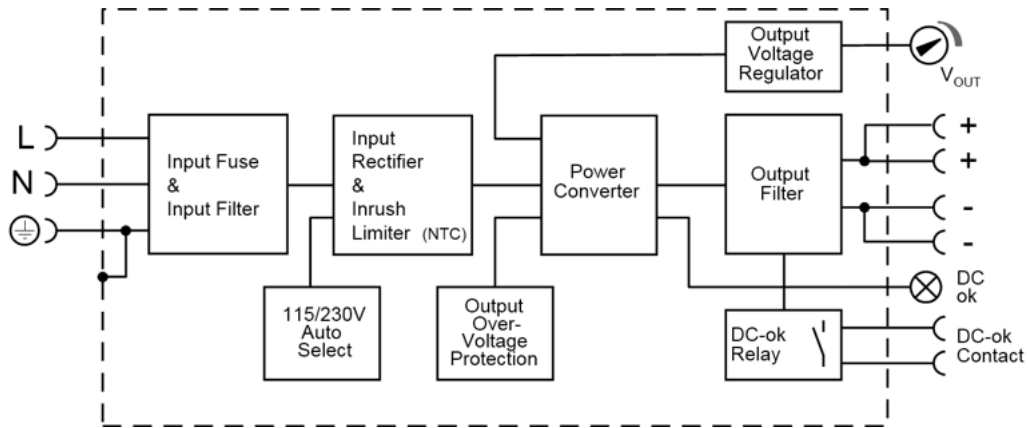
Output Voltage Regulator

$V_{OUT}$

L

N

Input Fuse & Input Filter

Input Rectifier & Inrush Limiter (NTC)

Power Converter

Output Filter

+

+

-

-

115/230V Auto Select

Output Over-Voltage Protection

DC ok

DC-ok Relay

DC-ok Contact